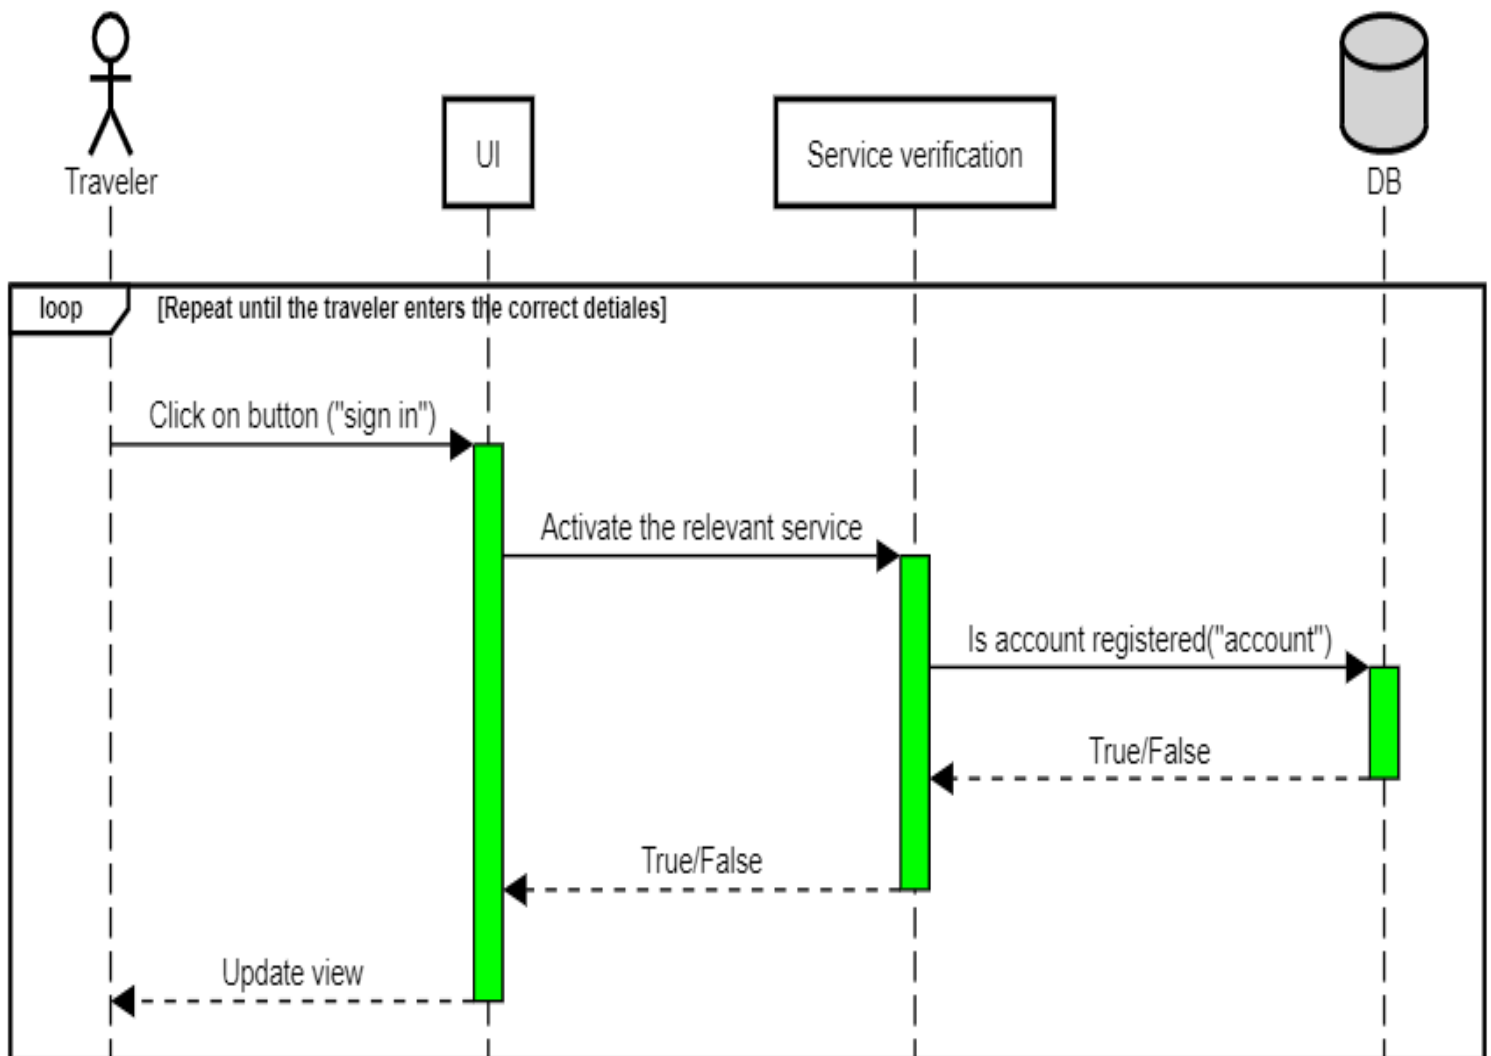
Traveler

UI

Service verification

DB

loop

[Repeat until the traveler enters the correct detiales]

Click on button ("sign in")

Activate the relevant service

Is account registered("account")

True/False

True/False

Update view